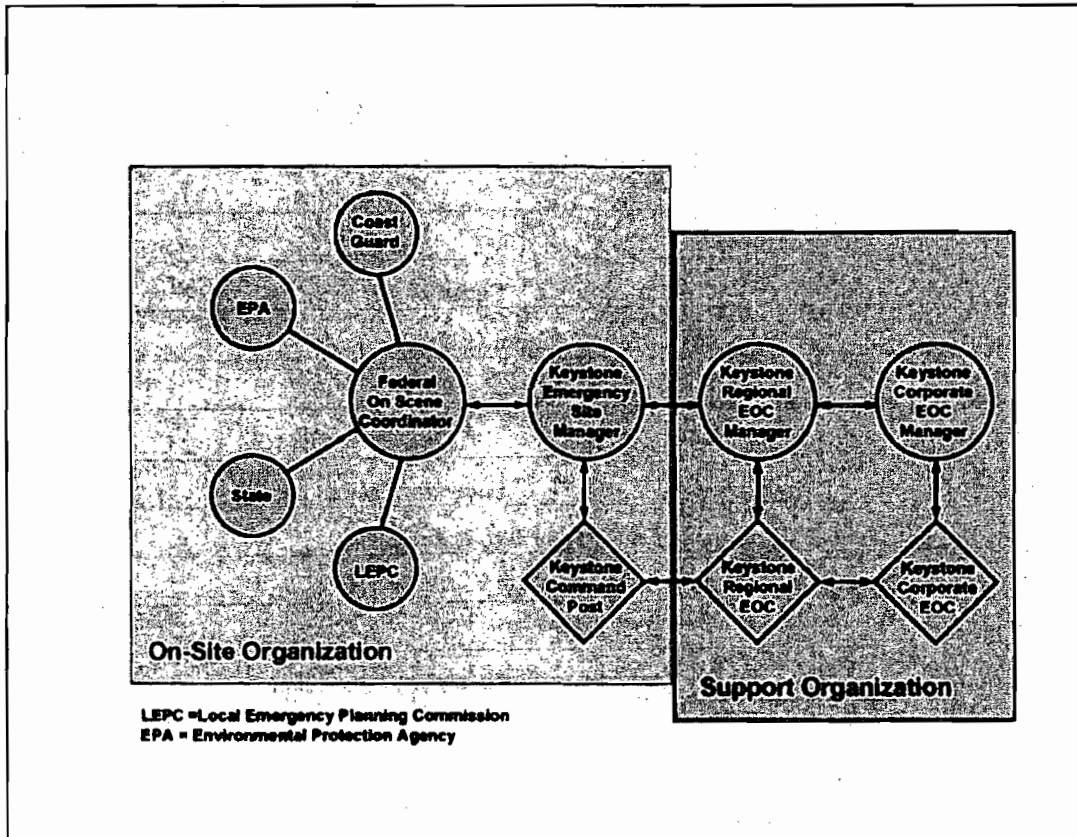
Coast Guard

EPA

Federal On Scene Coordinator

State

LEPC

Keystone Emergency Site Manager

Keystone Regional EOC Manager

Keystone Corporate EOC Manager

Keystone Command Post

Keystone Regional EOC

Keystone Corporate EOC

On-Site Organization

Support Organization

LEPC =Local Emergency Planning Commission
EPA = Environmental Protection Agency